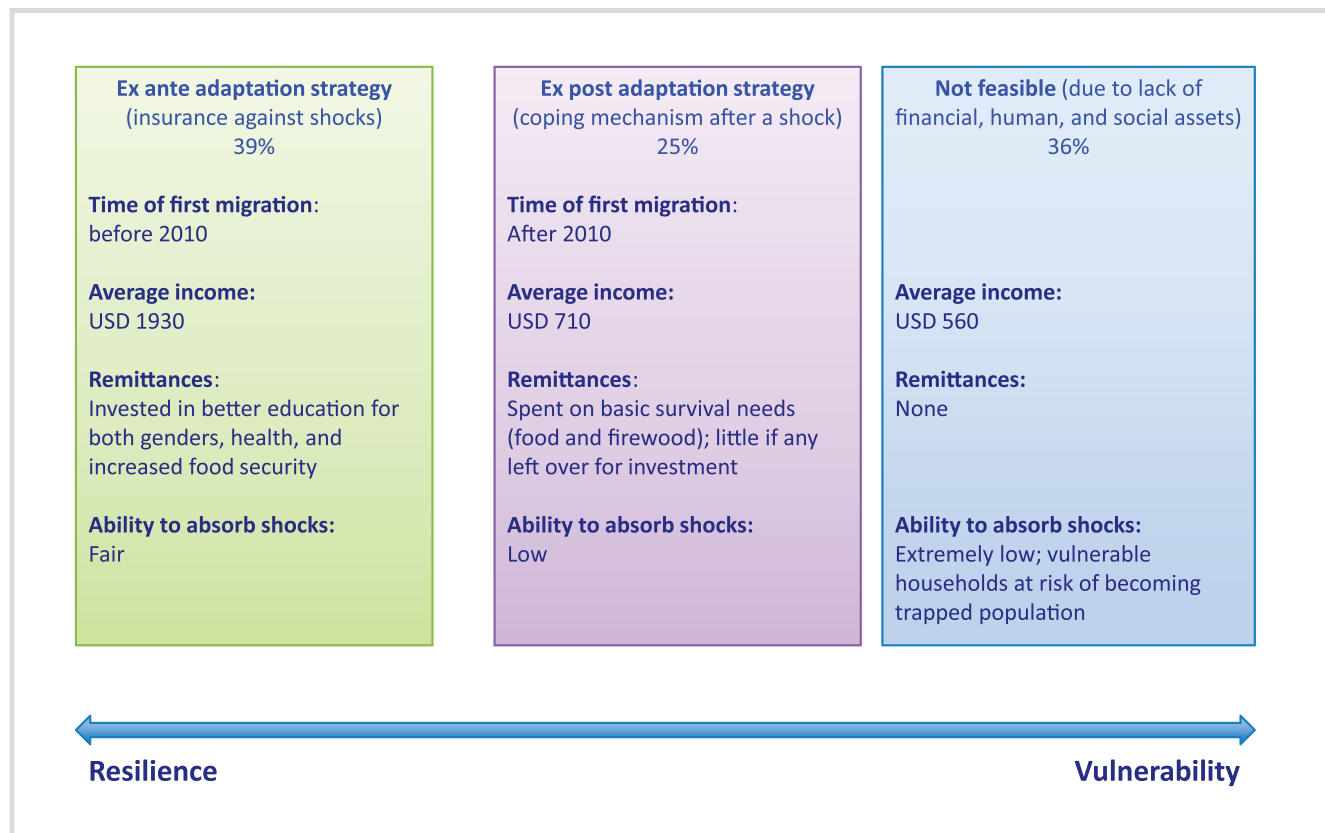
**Ex ante adaptation strategy** (insurance against shocks) 39%

**Time of first migration**: before 2010

**Average income:** USD 1930

**Remittances**: Invested in better education for both genders, health, and increased food security

**Ability to absorb shocks:** Fair

**Ex post adaptation strategy** (coping mechanism after a shock) 25%

**Time of first migration**: After 2010

**Average income:** USD 710

**Remittances**: Spent on basic survival needs (food and firewood); little if any left over for investment

**Ability to absorb shocks:** Low

**Not feasible** (due to lack of financial, human, and social assets) 36%

**Average income:** USD 560

**Remittances:** None

**Ability to absorb shocks:** Extremely low; vulnerable households at risk of becoming trapped population

**Resilience**

**Vulnerability**